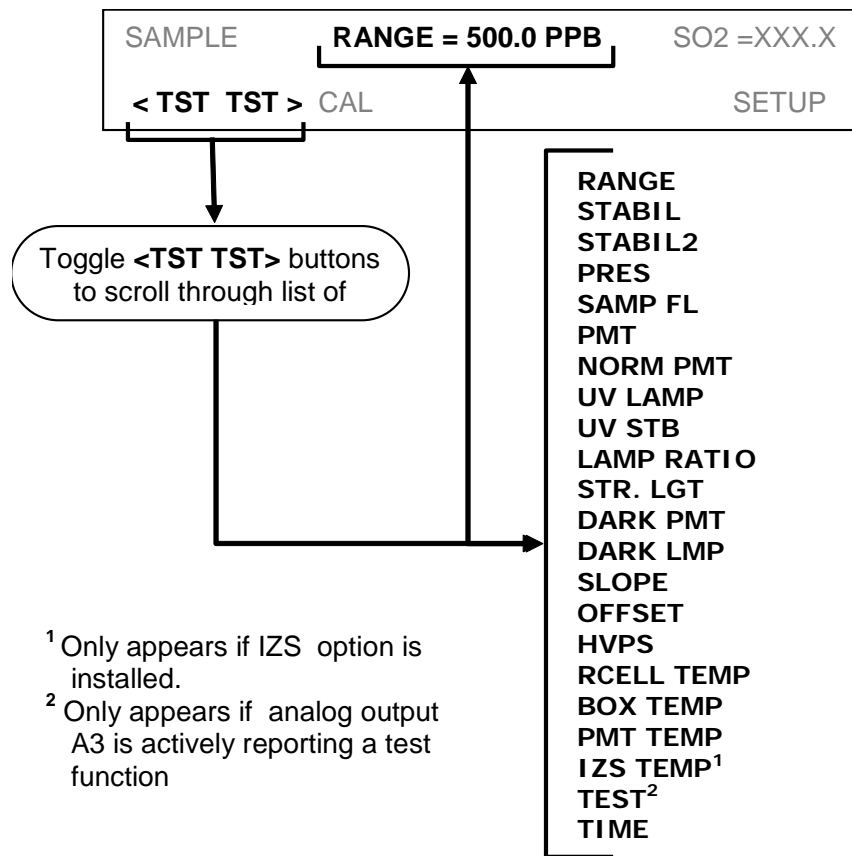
SAMPLE RANGE = 500.0 PPB SO2 =XXX.X

< TST TST > CAL SETUP

Toggle <TST TST> buttons to scroll through list of

RANGE
STABIL
STABIL2
PRES
SAMP FL
PMT
NORM PMT
UV LAMP
UV STB
LAMP RATIO
STR. LGT
DARK PMT
DARK LMP
SLOPE
OFFSET
HVPS
RCELL TEMP
BOX TEMP
PMT TEMP
IZS TEMP$^1$
TEST$^2$
TIME

$^1$ Only appears if IZS option is installed.

$^2$ Only appears if analog output A3 is actively reporting a test function